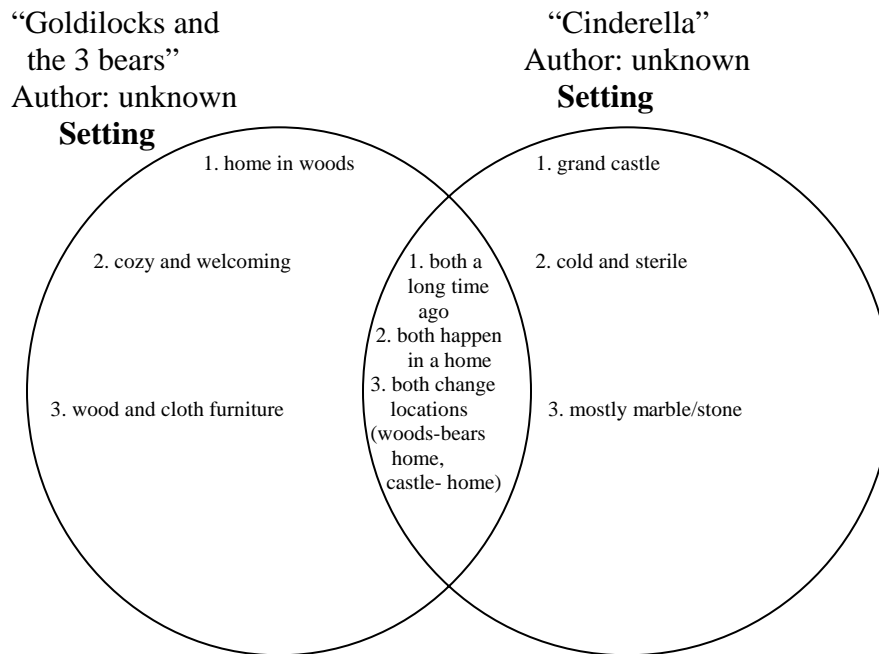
"Goldilocks and the 3 bears"
Author: unknown
**Setting**

"Cinderella"
Author: unknown
**Setting**

1. home in woods

2. cozy and welcoming

3. wood and cloth furniture

1. both a long time ago
2. both happen in a home
3. both change locations (woods-bears home, castle- home)

1. grand castle

2. cold and sterile

3. mostly marble/stone